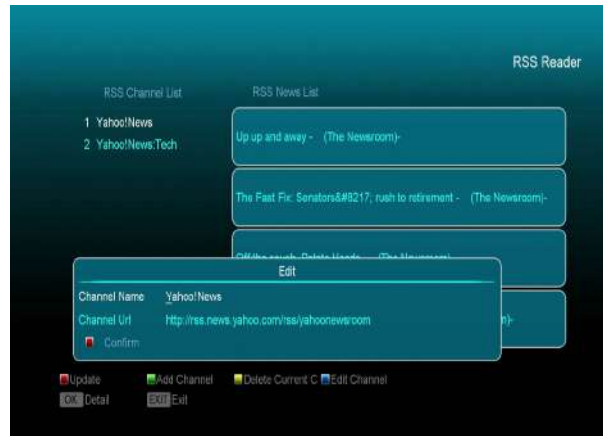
RSS Reader

RSS Channel List

1 Yahoo!News
2 Yahoo!News:Tech

RSS News List

Up up and away - (The Newsroom)-

The Fast Fix: Senators&#8217; rush to retirement - (The Newsroom)-

Off the couch, Potato Heads - (The Newsroom)-

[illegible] n)-

Edit

Channel Name Yahoo!News

Channel Url http://rss.news.yahoo.com/rss/yahoonewsroom

Confirm

Update Add Channel Delete Current C Edit Channel

OK Detail EXIT Exit